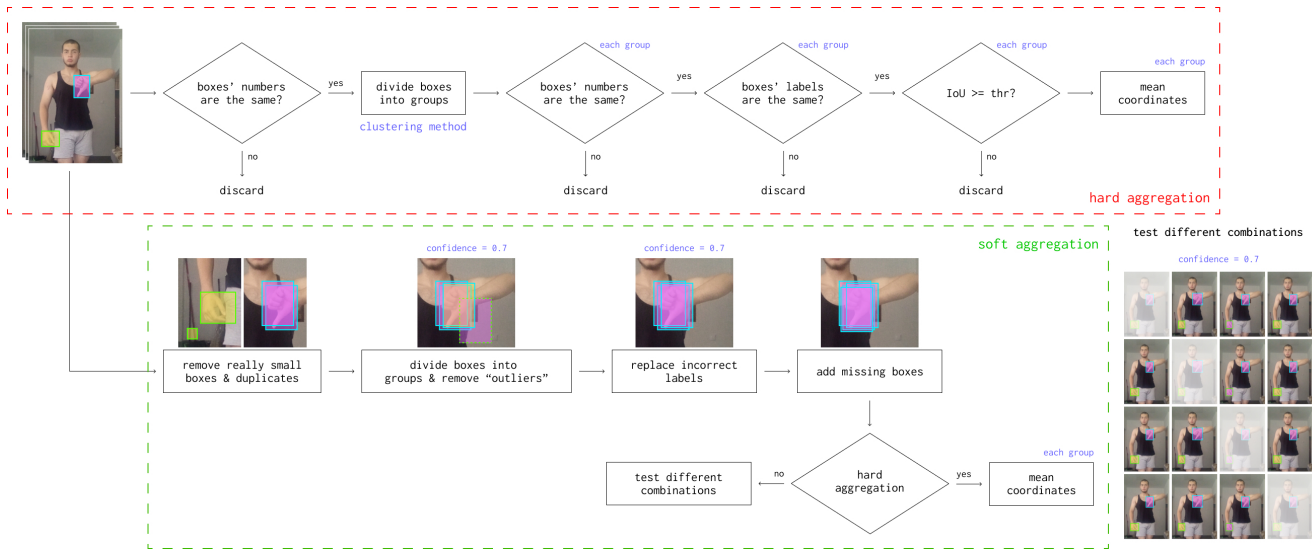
boxes' numbers are the same?

yes

divide boxes into groups

clustering method

each group

boxes' numbers are the same?

yes

each group

boxes' labels are the same?

yes

each group

IoU >= thr?

each group

mean coordinates

no

discard

no

discard

no

discard

no

discard

hard aggregation

soft aggregation

confidence = 0.7

confidence = 0.7

remove really small boxes & duplicates

divide boxes into groups & remove "outliers"

replace incorrect labels

add missing boxes

hard aggregation

no

test different combinations

yes

each group

mean coordinates

test different combinations

confidence = 0.7